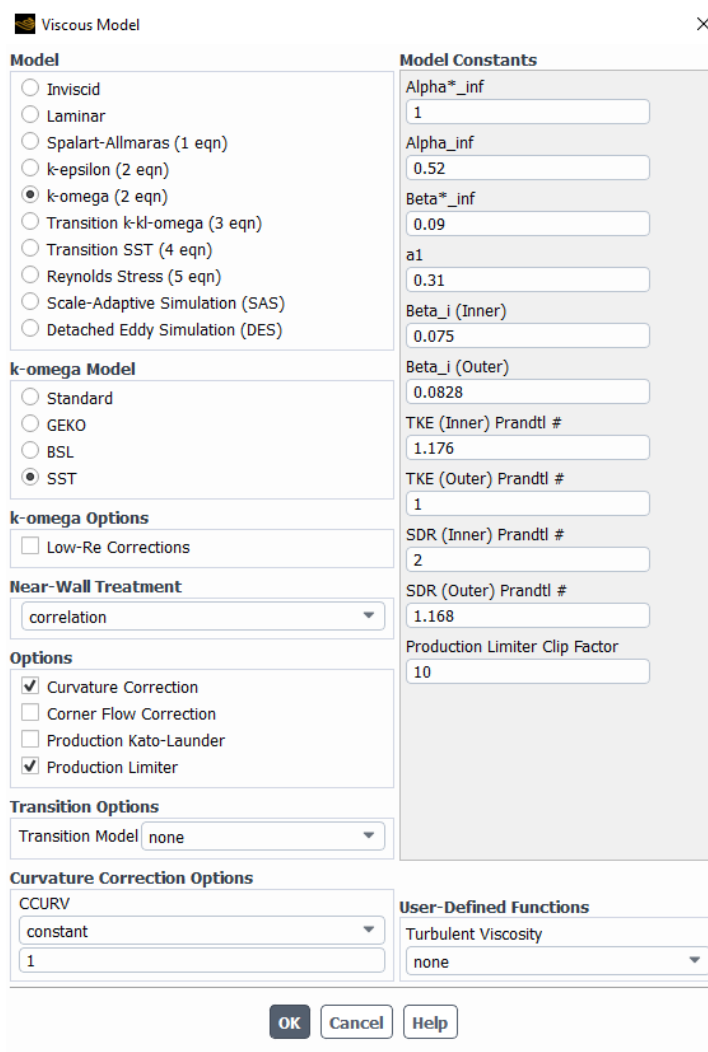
Viscous Model

Model
Inviscid
Laminar
Spalart-Allmaras (1 eqn)
k-epsilon (2 eqn)
k-omega (2 eqn)
Transition k-kl-omega (3 eqn)
Transition SST (4 eqn)
Reynolds Stress (5 eqn)
Scale-Adaptive Simulation (SAS)
Detached Eddy Simulation (DES)

k-omega Model
Standard
GEKO
BSL
SST

k-omega Options
Low-Re Corrections

Near-Wall Treatment
correlation

Options
Curvature Correction
Corner Flow Correction
Production Kato-Launder
Production Limiter

Transition Options
Transition Model none

Model Constants
Alpha*_inf
1
Alpha_inf
0.52
Beta*_inf
0.09
a1
0.31
Beta_i (Inner)
0.075
Beta_i (Outer)
0.0828
TKE (Inner) Prandtl #
1.176
TKE (Outer) Prandtl #
1
SDR (Inner) Prandtl #
2
SDR (Outer) Prandtl #
1.168
Production Limiter Clip Factor
10

Curvature Correction Options
CCURV
constant
1

User-Defined Functions
Turbulent Viscosity
none

OK Cancel Help